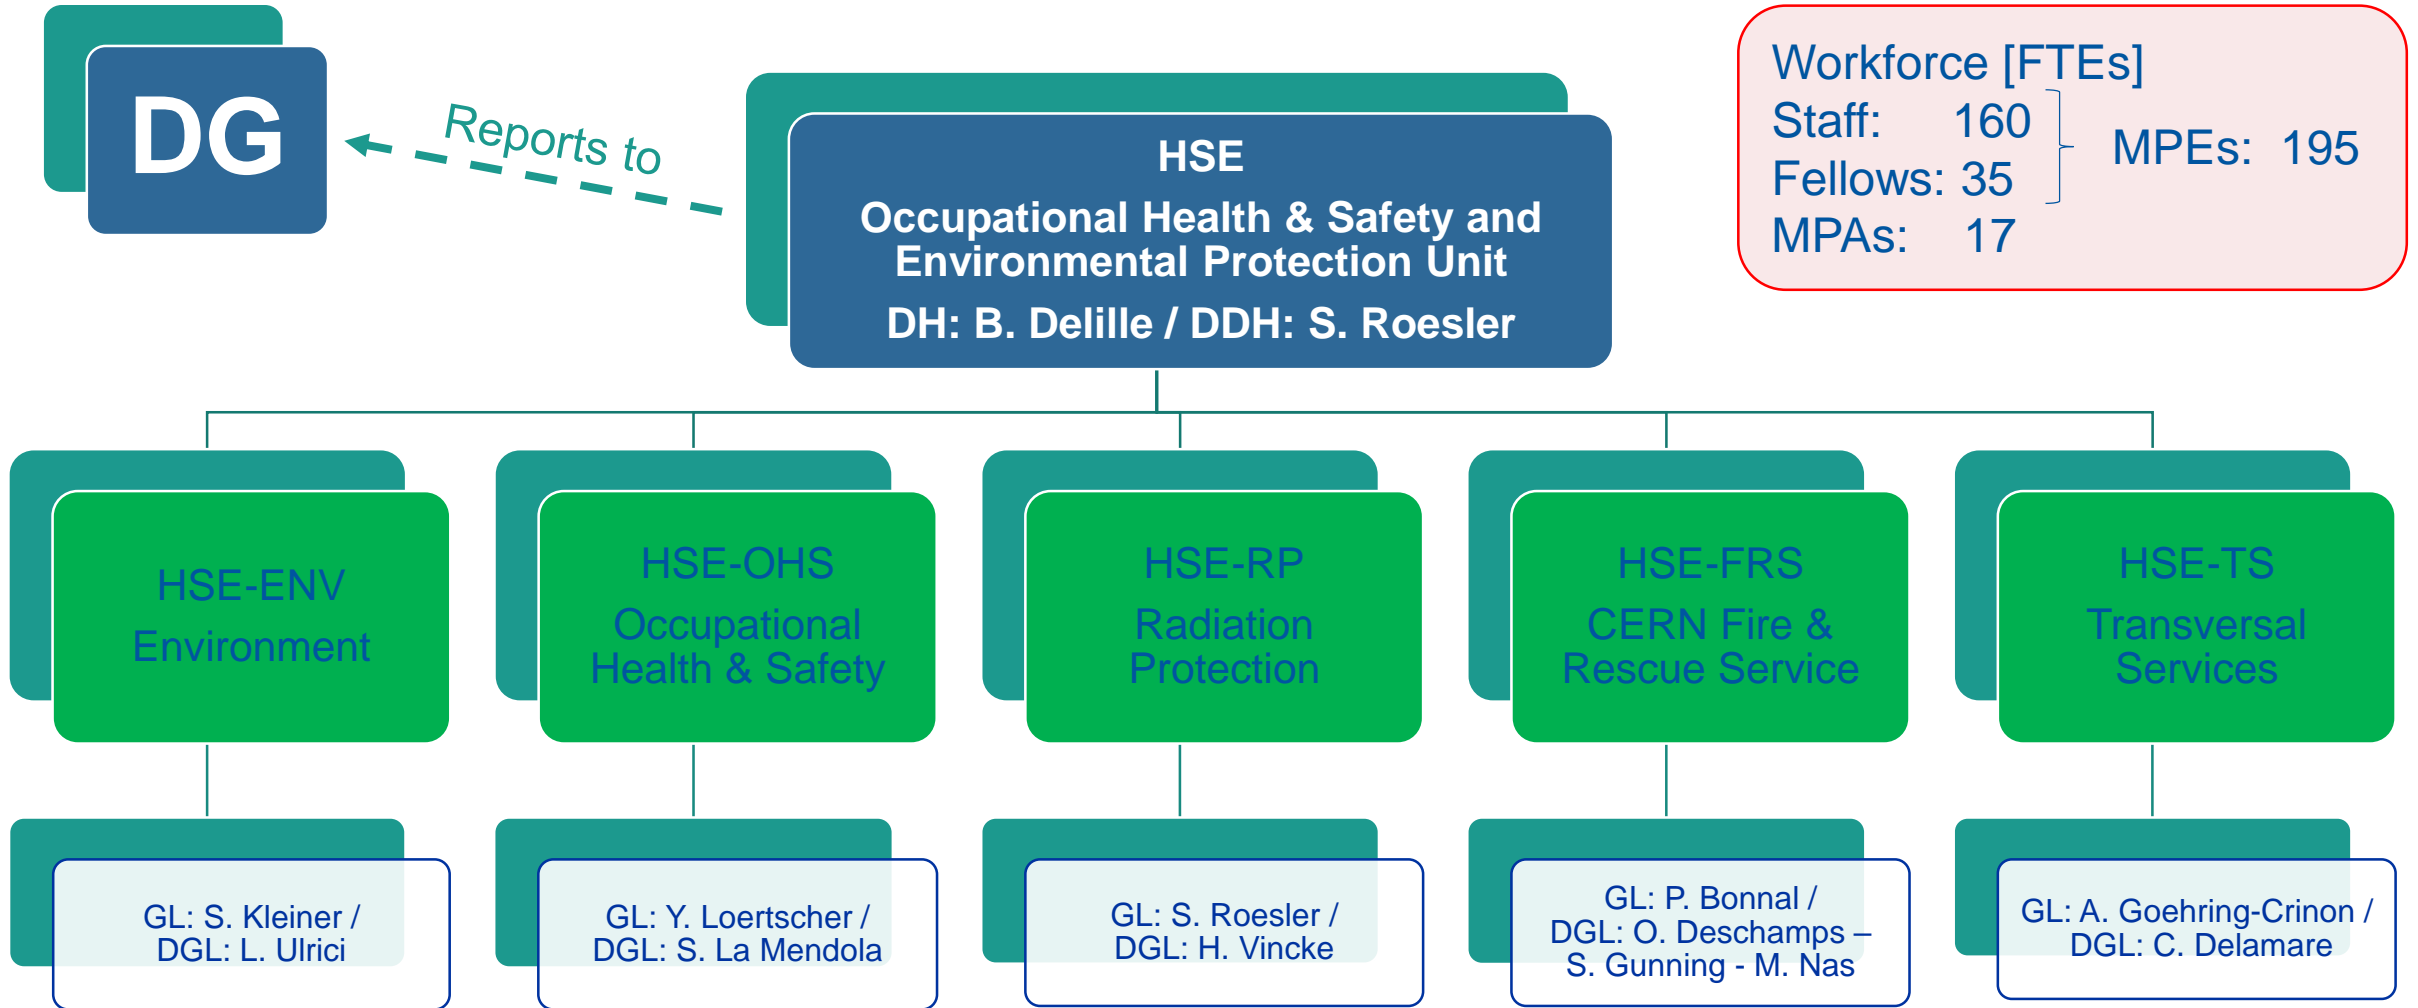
DG

Reports to

HSE
Occupational Health & Safety and Environmental Protection Unit
DH: B. Delille / DDH: S. Roesler

Workforce [FTEs]
Staff: 160
Fellows: 35
MPAs: 17
MPEs: 195

HSE-ENV
Environment

HSE-OHS
Occupational Health & Safety

HSE-RP
Radiation Protection

HSE-FRS
CERN Fire & Rescue Service

HSE-TS
Transversal Services

GL: S. Kleiner / DGL: L. Ulrici

GL: Y. Loertscher / DGL: S. La Mendola

GL: S. Roesler / DGL: H. Vincke

GL: P. Bonnal / DGL: O. Deschamps – S. Gunning - M. Nas

GL: A. Goehring-Crinon / DGL: C. Delamare